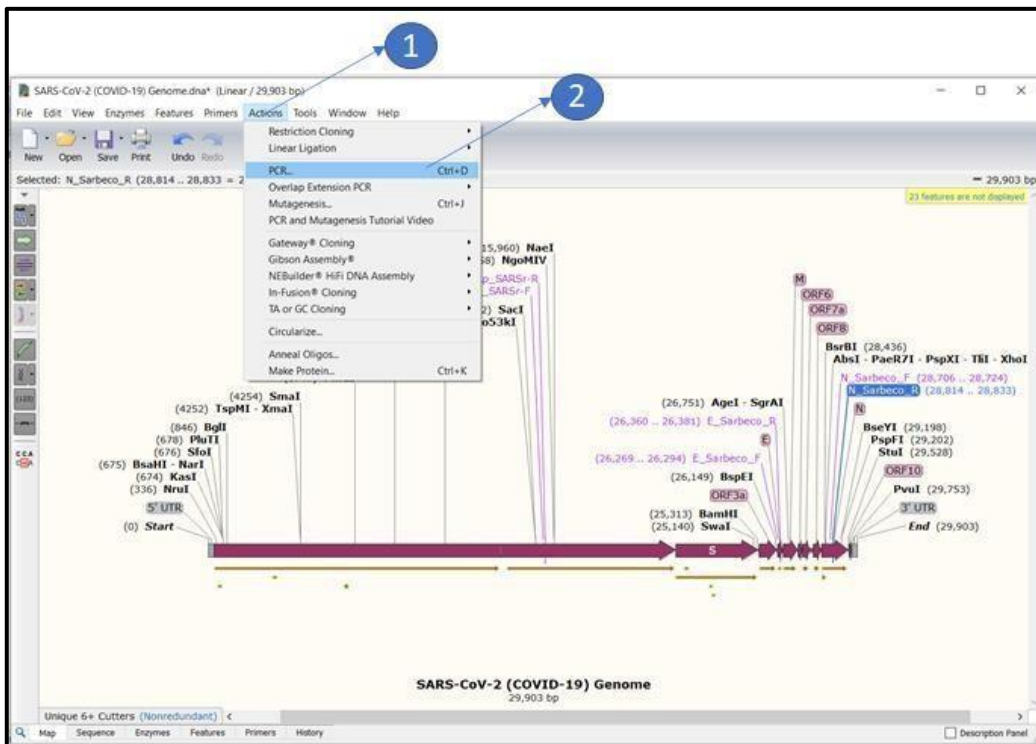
1

2

SARS-CoV-2 (COVID-19) Genome.dna* (Linear / 29,903 bp)

File Edit View Enzymes Features Primers Actions Tools Window Help

New Open Save Print Undo Redo

Selected: N_Sarbeco_R (28,814 .. 28,833 = 2

Restriction Cloning
Linear Ligation
PCR... Ctrl+D
Overlap Extension PCR
Mutagenesis... Ctrl+J
PCR and Mutagenesis Tutorial Video
Gateway® Cloning
Gibson Assembly®
NEBuilder® HiFi DNA Assembly
In-Fusion® Cloning
TA or GC Cloning
Circularize...
Anneal Oligos...
Make Protein... Ctrl+K

= 29,903 bp

23 features are not displayed

15,960) NaeI
58) NgoMIV
p_SARSr-R
_SARSr-F
2) SacI
o53kI

M
ORF6
ORF7a
ORF8
BsrBI (28,436)
AbsI - PaeR7I - PspXI - TliI - XhoI
N_Sarbeco_F (28,706 .. 28,724)
N_Sarbeco_R (28,814 .. 28,833)
N
BseYI (29,198)
PspFI (29,202)
StuI (29,528)
ORF10
PvuI (29,753)
3' UTR
End (29,903)

(4254) SmaI
(4252) TspMI - XmaI
(846) BglI
(678) PluTI
(676) SfoI
(675) BsaHI - NarI
(674) KasI
(336) NruI
5' UTR
(0) Start

(26,751) AgeI - SgrAI
(26,360 .. 26,381) E_Sarbeco_R
E
(26,269 .. 26,294) E_Sarbeco_F
(26,149) BspEI
ORF3a
(25,313) BamHI
(25,140) SwaI

S

SARS-CoV-2 (COVID-19) Genome
29,903 bp

Unique 6+ Cutters (Nonredundant)

Map Sequence Enzymes Features Primers History

Description Panel